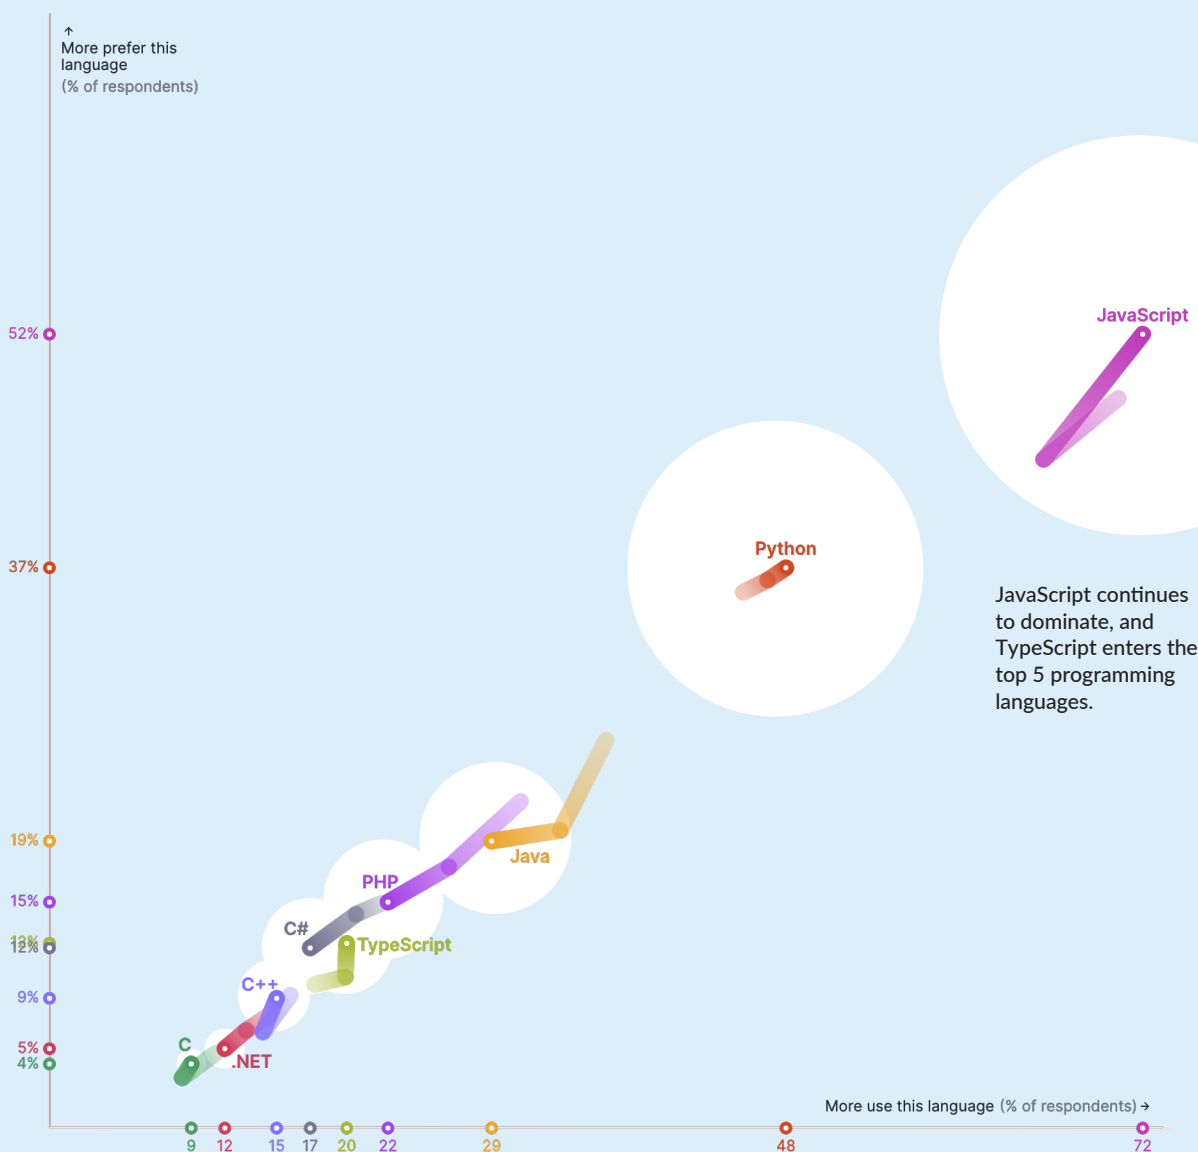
↑
More prefer this language
(% of respondents)

52%
37%
19%
15%
12%
12%
9%
5%
4%

JavaScript
Python
Java
PHP
C#
TypeScript
C++
C
.NET

JavaScript continues to dominate, and TypeScript enters the top 5 programming languages.

More use this language (% of respondents) →

9
12
15
17
20
22
29
48
72